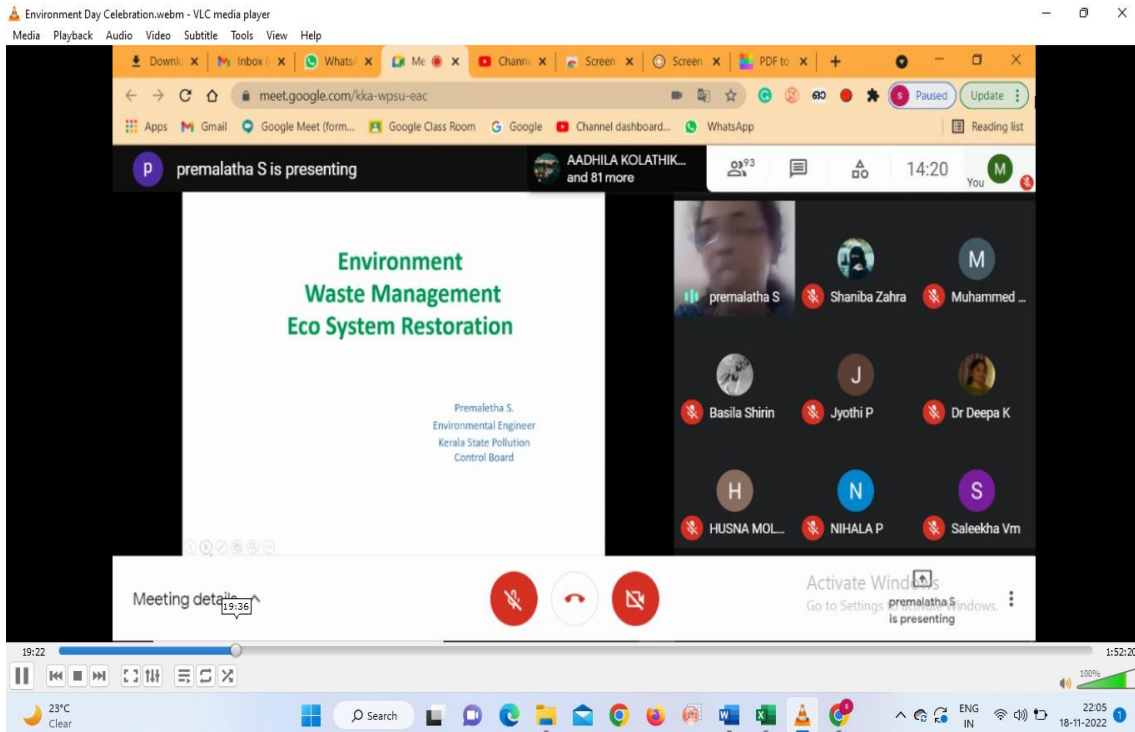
Environment Day Celebration.webm - VLC media player
Media Playback Audio Video Subtitle Tools View Help

Downl × Inbox ( × Whats × Me × Chann × Screen × Screen × PDF to × +
meet.google.com/kka-wpsu-eac
Paused Update
Apps Gmail Google Meet (form... Google Class Room Google Channel dashboard... WhatsApp Reading list

premalatha S is presenting
AADHILA KOLATHIK... and 81 more
93
14:20
You

Environment
Waste Management
Eco System Restoration

Premaletha S.
Environmental Engineer
Kerala State Pollution
Control Board

premalatha S
Shaniba Zahra
Muhammed ...
Basila Shirin
Jyothi P
Dr Deepa K
HUSNA MOL...
NIHALA P
Saleekha Vm

Meeting details
19:36
Activate Windows
Go to Settings to activate Windows.
premalatha S is presenting

19:22
1:52:20
100%

23°C
Clear
Search
ENG IN
22:05
18-11-2022